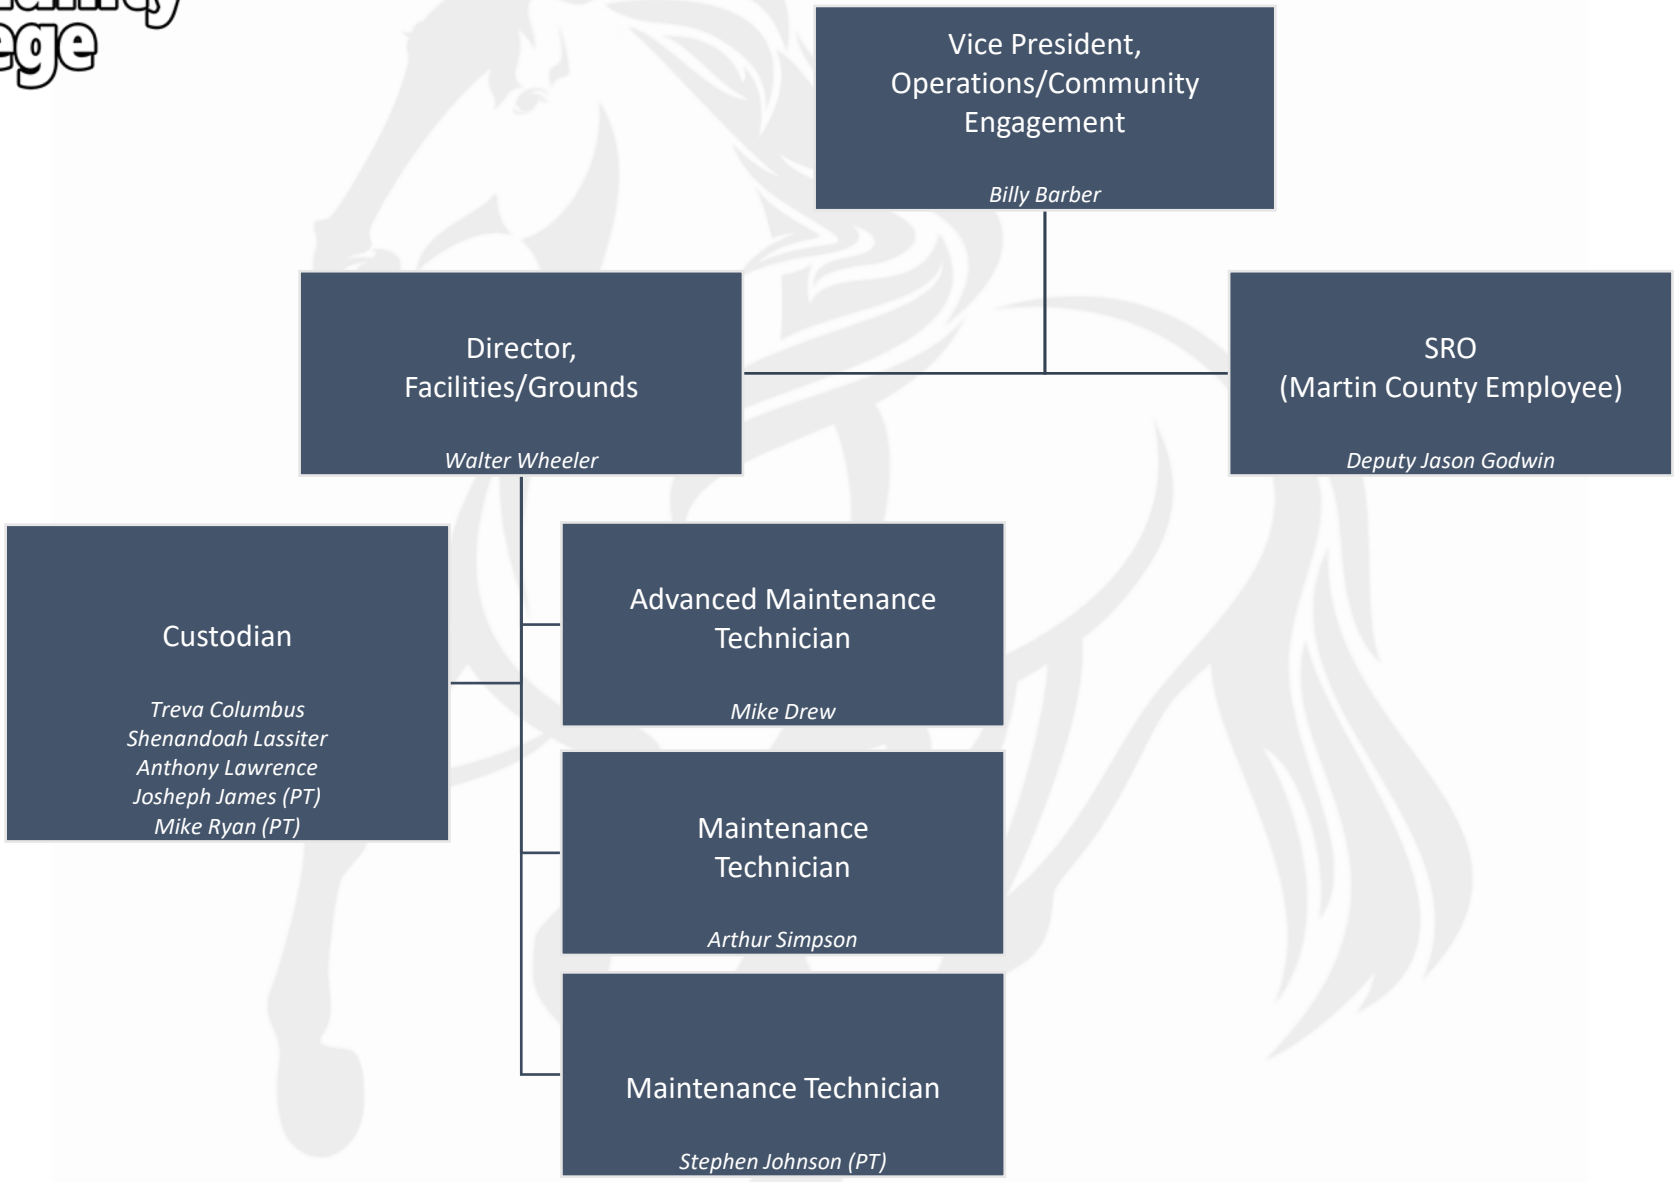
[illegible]
ege

Vice President, Operations/Community Engagement

Billy Barber

Director, Facilities/Grounds

Walter Wheeler

SRO (Martin County Employee)

Deputy Jason Godwin

Custodian

Treva Columbus
Shenandoah Lassiter
Anthony Lawrence
Josheph James (PT)
Mike Ryan (PT)

Advanced Maintenance Technician

Mike Drew

Maintenance Technician

Arthur Simpson

Maintenance Technician

Stephen Johnson (PT)